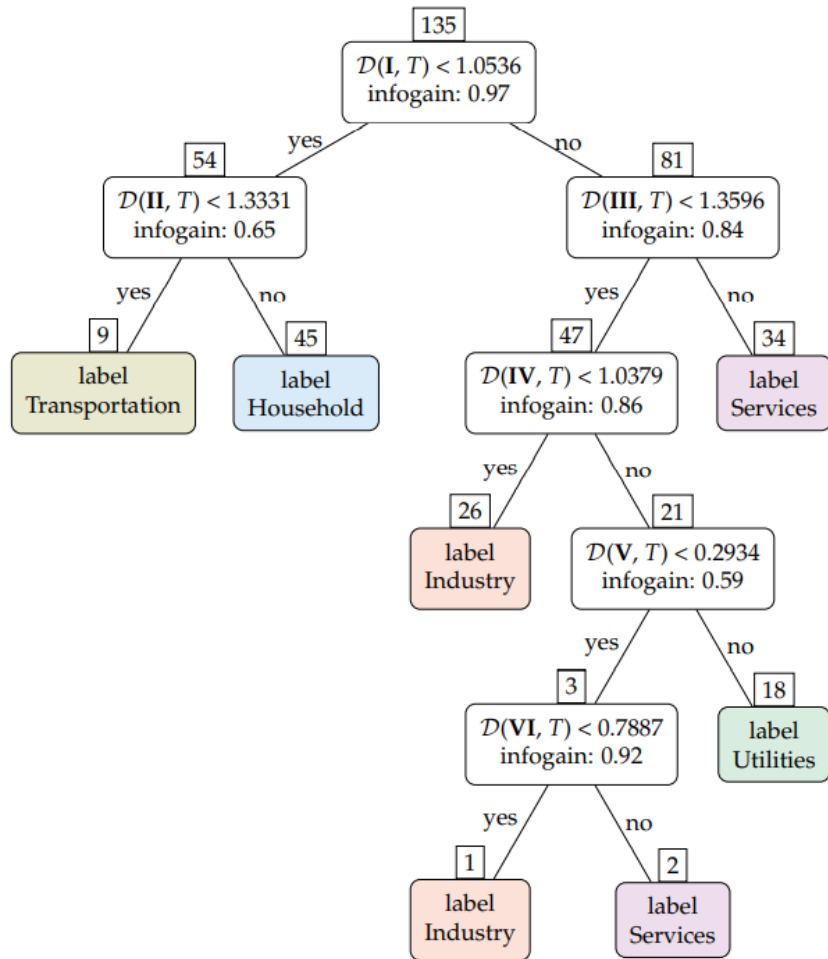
135
$\mathcal{D}(\mathbf{I}, T) < 1.0536$
infogain: 0.97

yes
no

54
$\mathcal{D}(\mathbf{II}, T) < 1.3331$
infogain: 0.65

81
$\mathcal{D}(\mathbf{III}, T) < 1.3596$
infogain: 0.84

yes
no

9
label Transportation

45
label Household

yes
no

47
$\mathcal{D}(\mathbf{IV}, T) < 1.0379$
infogain: 0.86

34
label Services

yes
no

26
label Industry

21
$\mathcal{D}(\mathbf{V}, T) < 0.2934$
infogain: 0.59

yes
no

3
$\mathcal{D}(\mathbf{VI}, T) < 0.7887$
infogain: 0.92

18
label Utilities

yes
no

1
label Industry

2
label Services